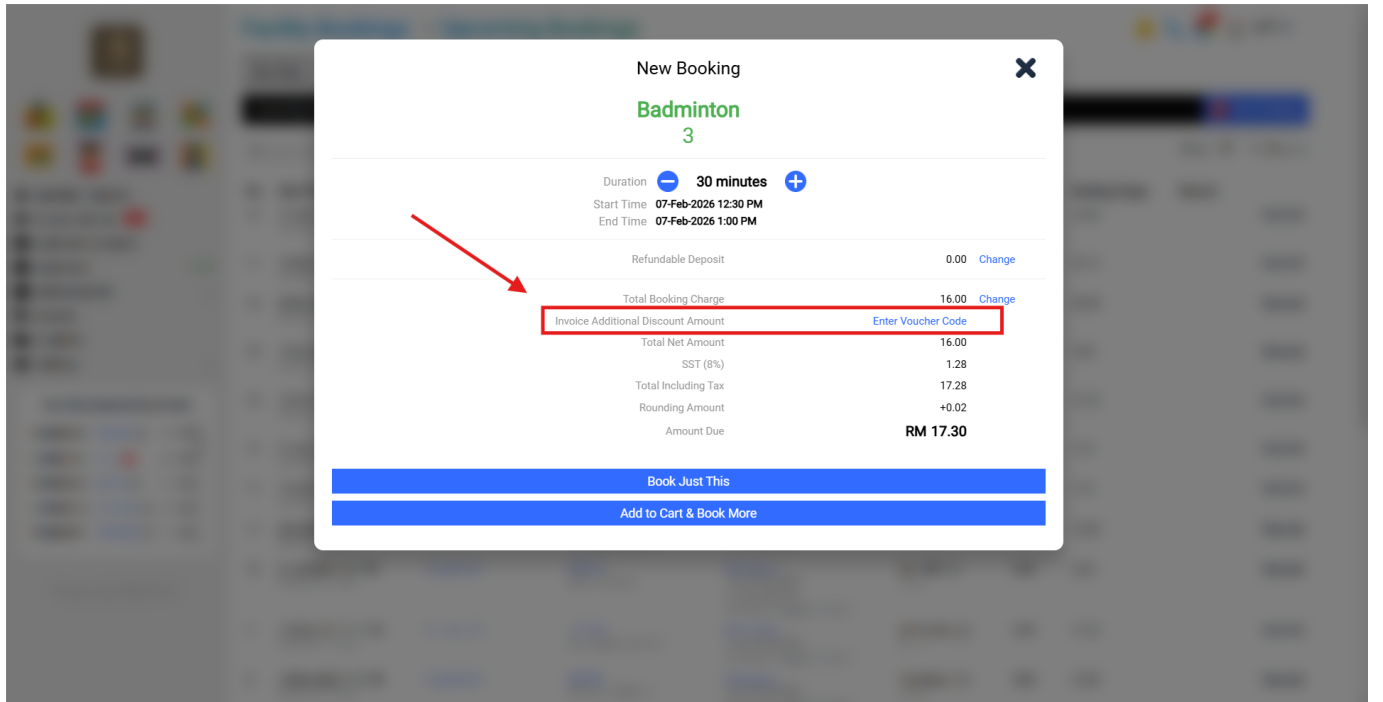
New Booking

Badminton
3

Duration 30 minutes
Start Time 07-Feb-2026 12:30 PM
End Time 07-Feb-2026 1:00 PM

Refundable Deposit 0.00 Change

Total Booking Charge 16.00 Change
Invoice Additional Discount Amount Enter Voucher Code
Total Net Amount 16.00
SST (8%) 1.28
Total Including Tax 17.28
Rounding Amount +0.02
Amount Due RM 17.30

Book Just This

Add to Cart & Book More